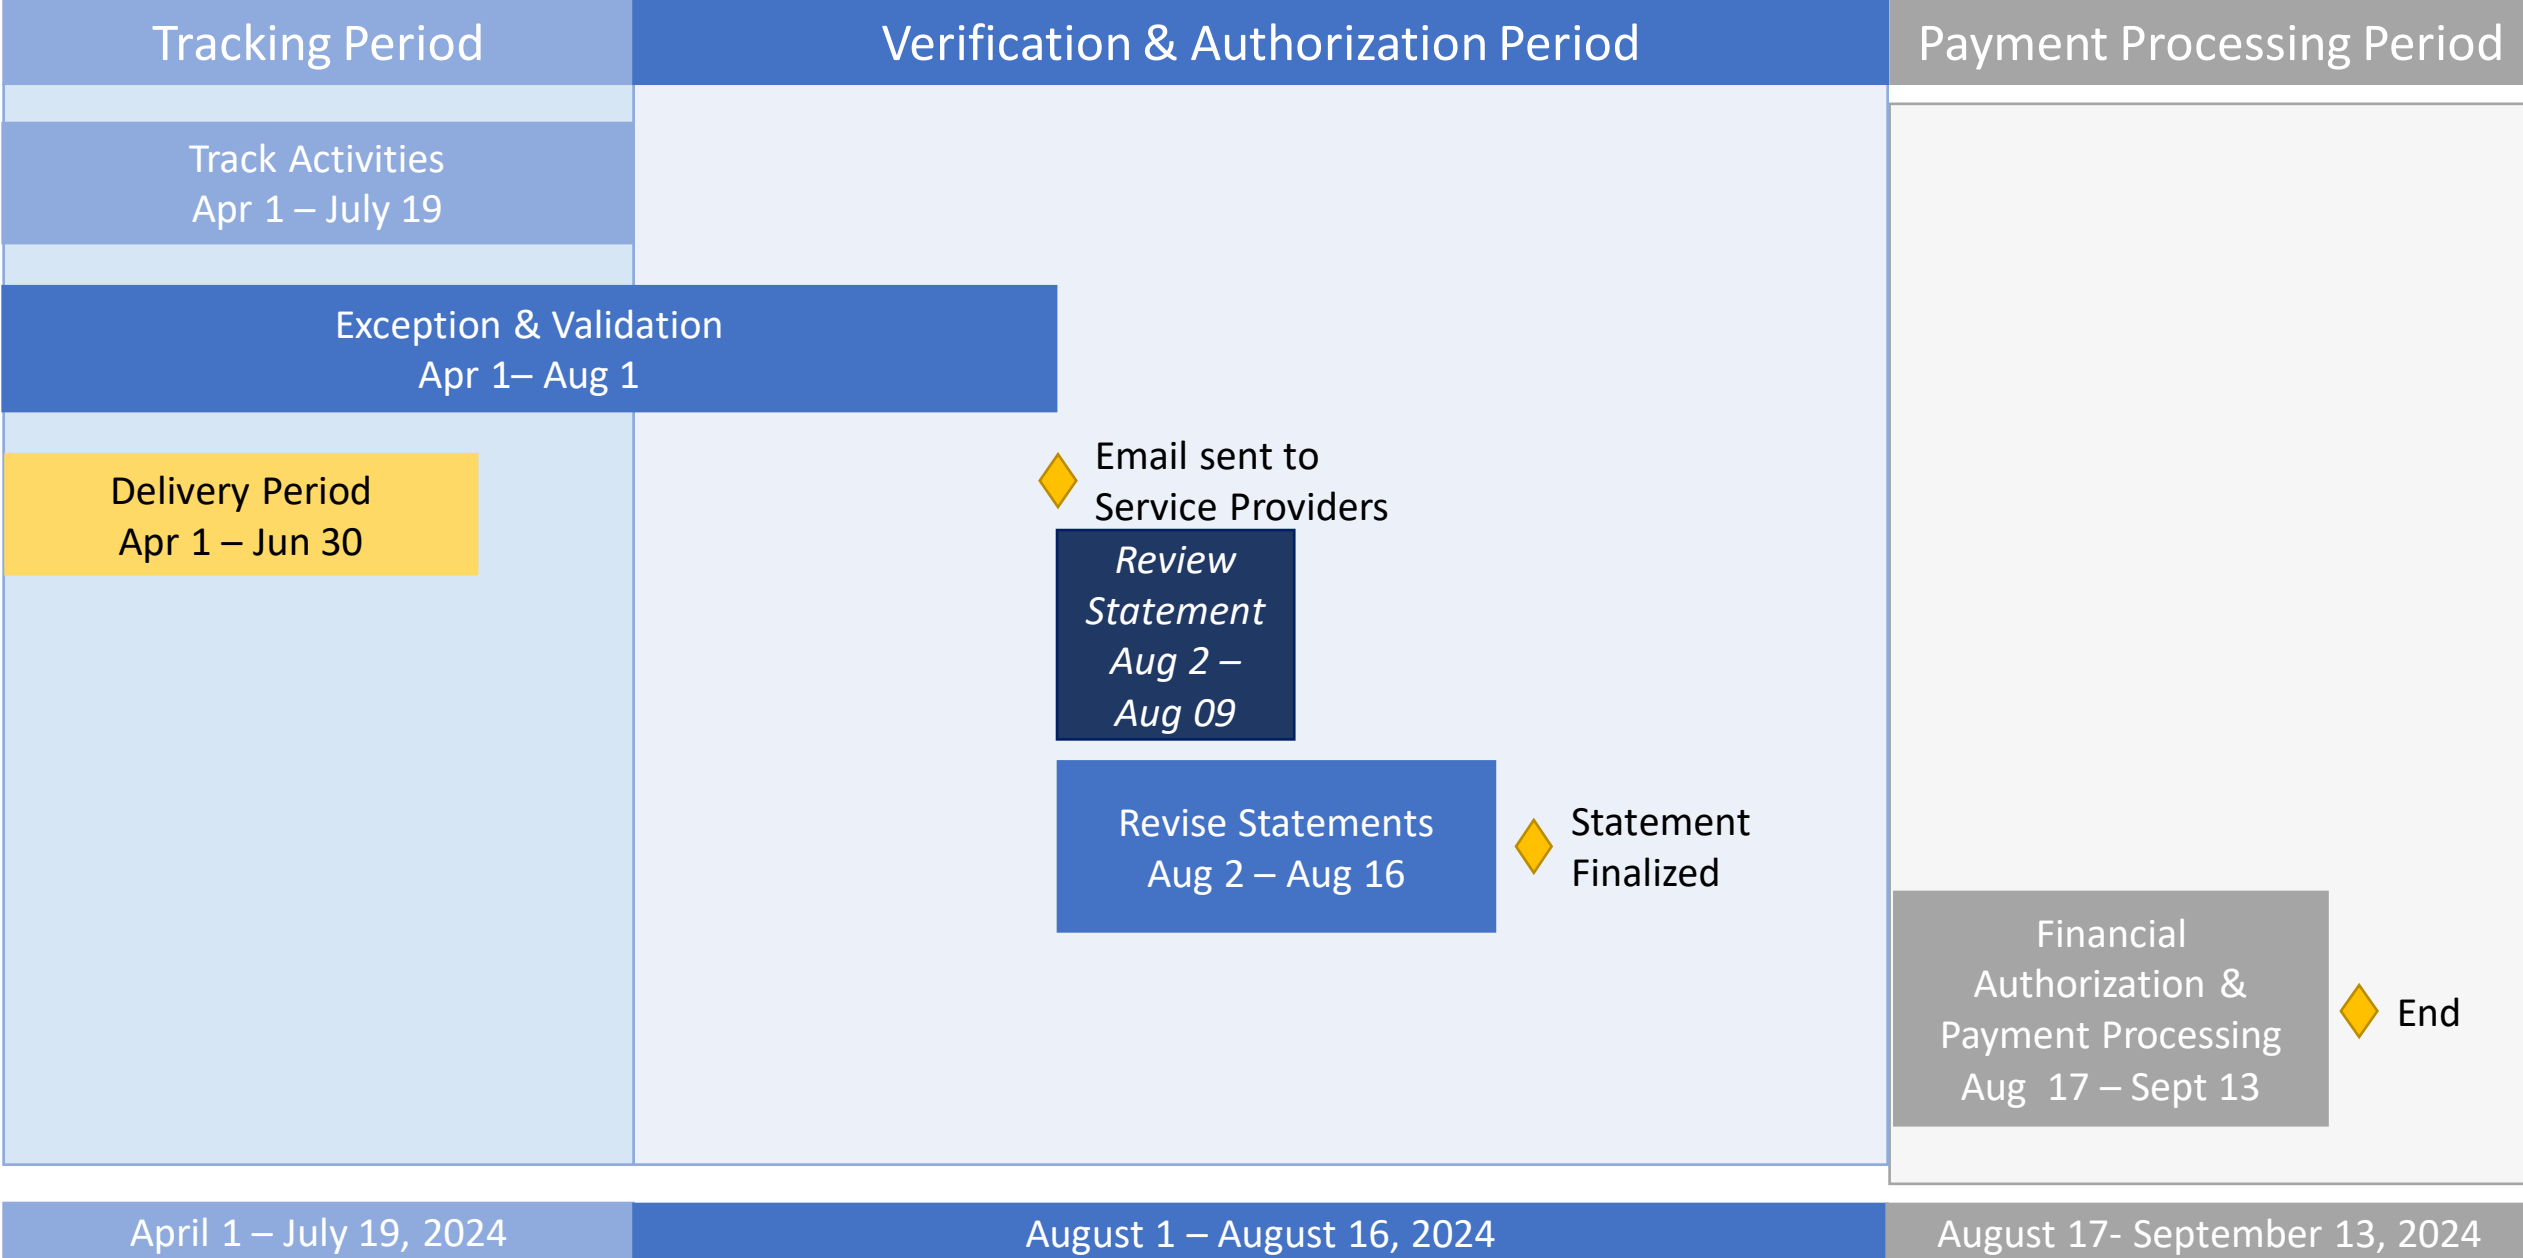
Tracking Period

Verification & Authorization Period

Payment Processing Period

Track Activities
Apr 1 – July 19

Exception & Validation
Apr 1– Aug 1

Delivery Period
Apr 1 – Jun 30

Email sent to Service Providers

*Review Statement Aug 2 – Aug 09*

Revise Statements
Aug 2 – Aug 16

Statement Finalized

Financial Authorization & Payment Processing
Aug 17 – Sept 13

End

April 1 – July 19, 2024

August 1 – August 16, 2024

August 17- September 13, 2024